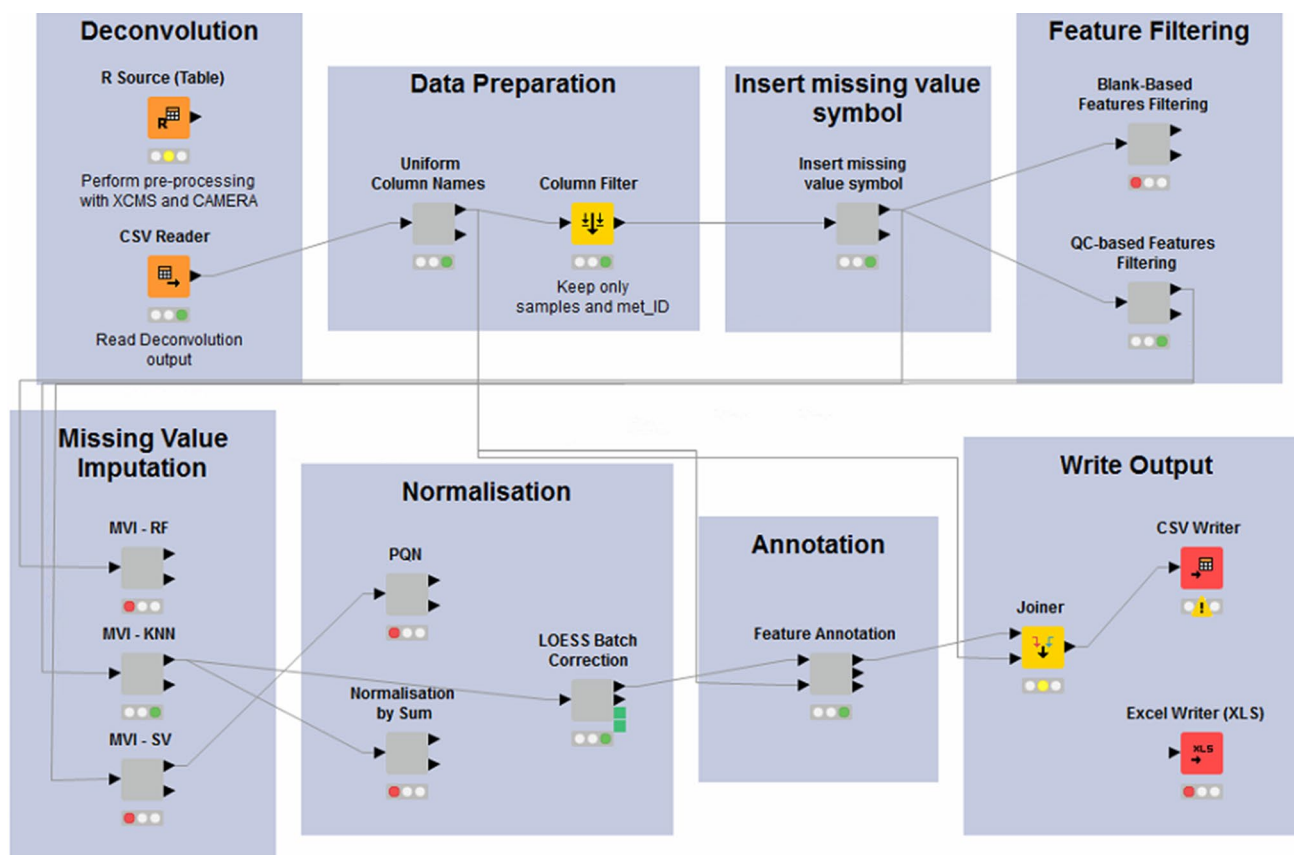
Deconvolution

R Source (Table)

Perform pre-processing with XCMS and CAMERA

CSV Reader

Read Deconvolution output

Data Preparation

Uniform Column Names

Column Filter

Keep only samples and met_ID

Insert missing value symbol

Insert missing value symbol

Feature Filtering

Blank-Based Features Filtering

QC-based Features Filtering

Missing Value Imputation

MVI - RF

MVI - KNN

MVI - SV

Normalisation

PQN

Normalisation by Sum

LOESS Batch Correction

Annotation

Feature Annotation

Write Output

CSV Writer

Joiner

Excel Writer (XLS)

XLS